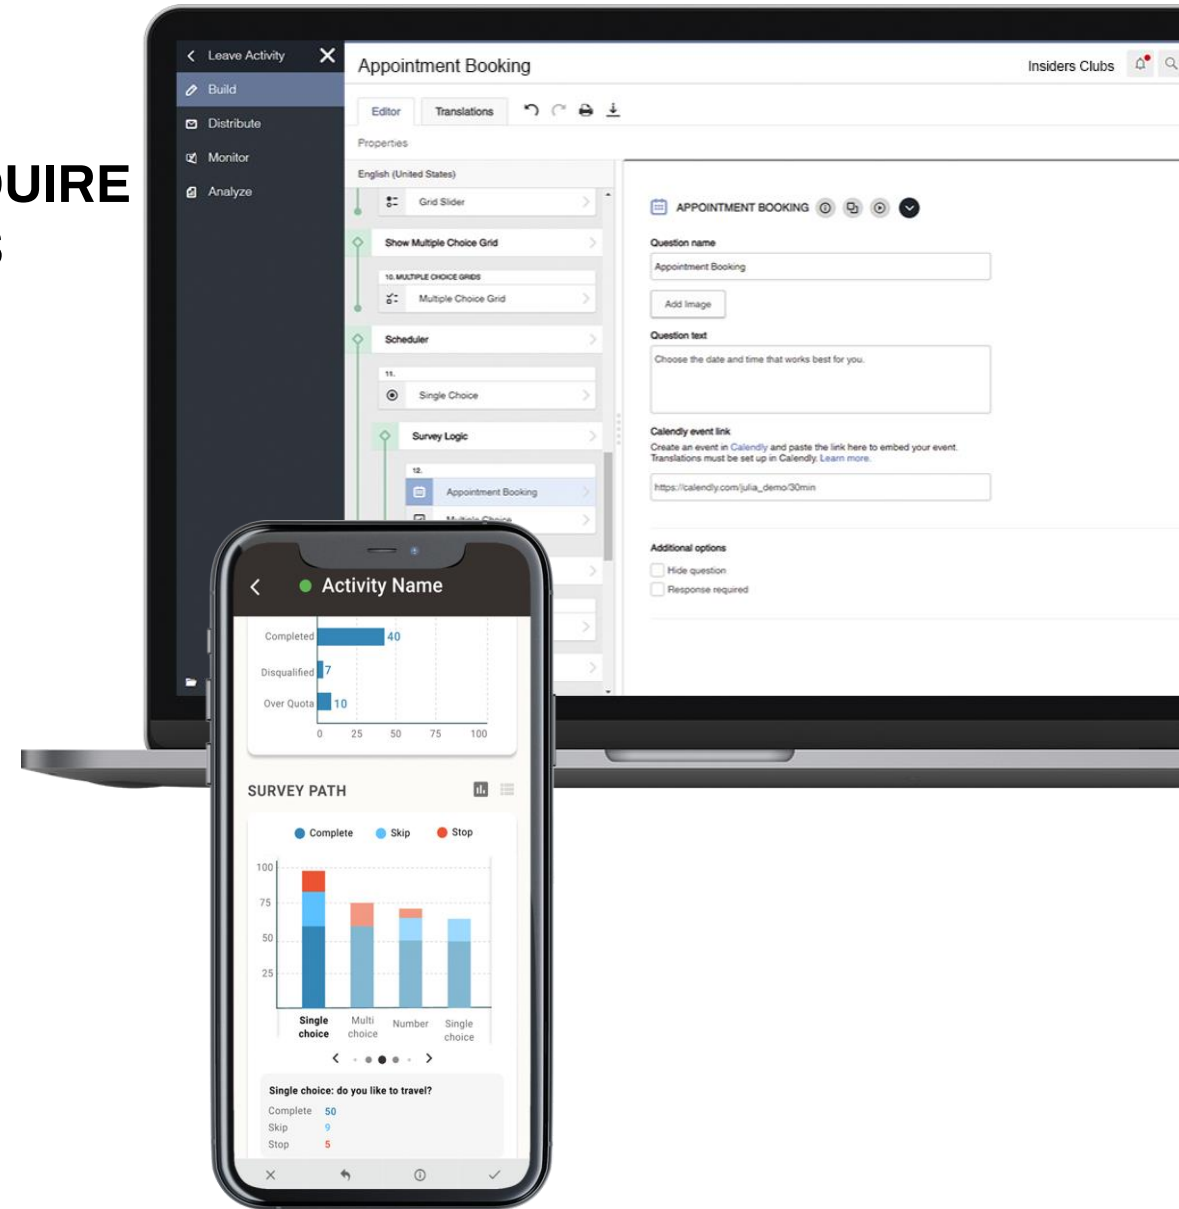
UIRE
S

Leave Activity
Build
Distribute
Monitor
Analyze

Appointment Booking
Insiders Clubs
Editor
Translations
Properties
English (United States)
Grid Slider
Show Multiple Choice Grid
10. MULTIPLE CHOICE GRIDS
Multiple Choice Grid
Scheduler
11.
Single Choice
Survey Logic
12.
Appointment Booking
Multiple Choice

APPOINTMENT BOOKING
Question name
Appointment Booking
Add Image
Question text
Choose the date and time that works best for you.
Calendly event link
Create an event in Calendly and paste the link here to embed your event. Translations must be set up in Calendly. Learn more.
https://calendly.com/julia_demo/30min
Additional options
Hide question
Response required

Activity Name
Completed 40
Disqualified 7
Over Quota 10
0 25 50 75 100

SURVEY PATH
Complete Skip Stop
100
75
50
25
Single choice
Multi choice
Number
Single choice

Single choice: do you like to travel?
Complete 50
Skip 9
Stop 5